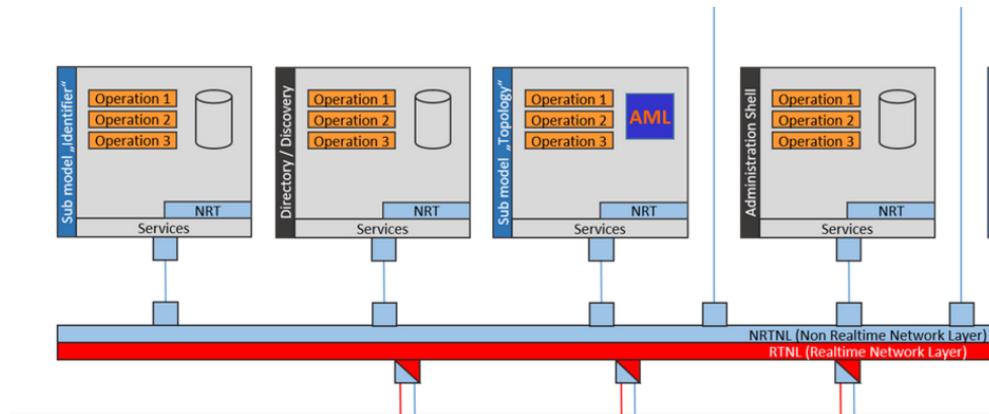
Sub model „Identifier“

Operation 1
Operation 2
Operation 3

NRT
Services

Directory / Discovery

Operation 1
Operation 2
Operation 3

NRT
Services

Sub model „Topology“

Operation 1
Operation 2
Operation 3

AML

NRT
Services

Administration Shell

Operation 1
Operation 2
Operation 3

NRT
Services

NRTNL (Non Realtime Network Layer)
RTNL (Realtime Network Layer)